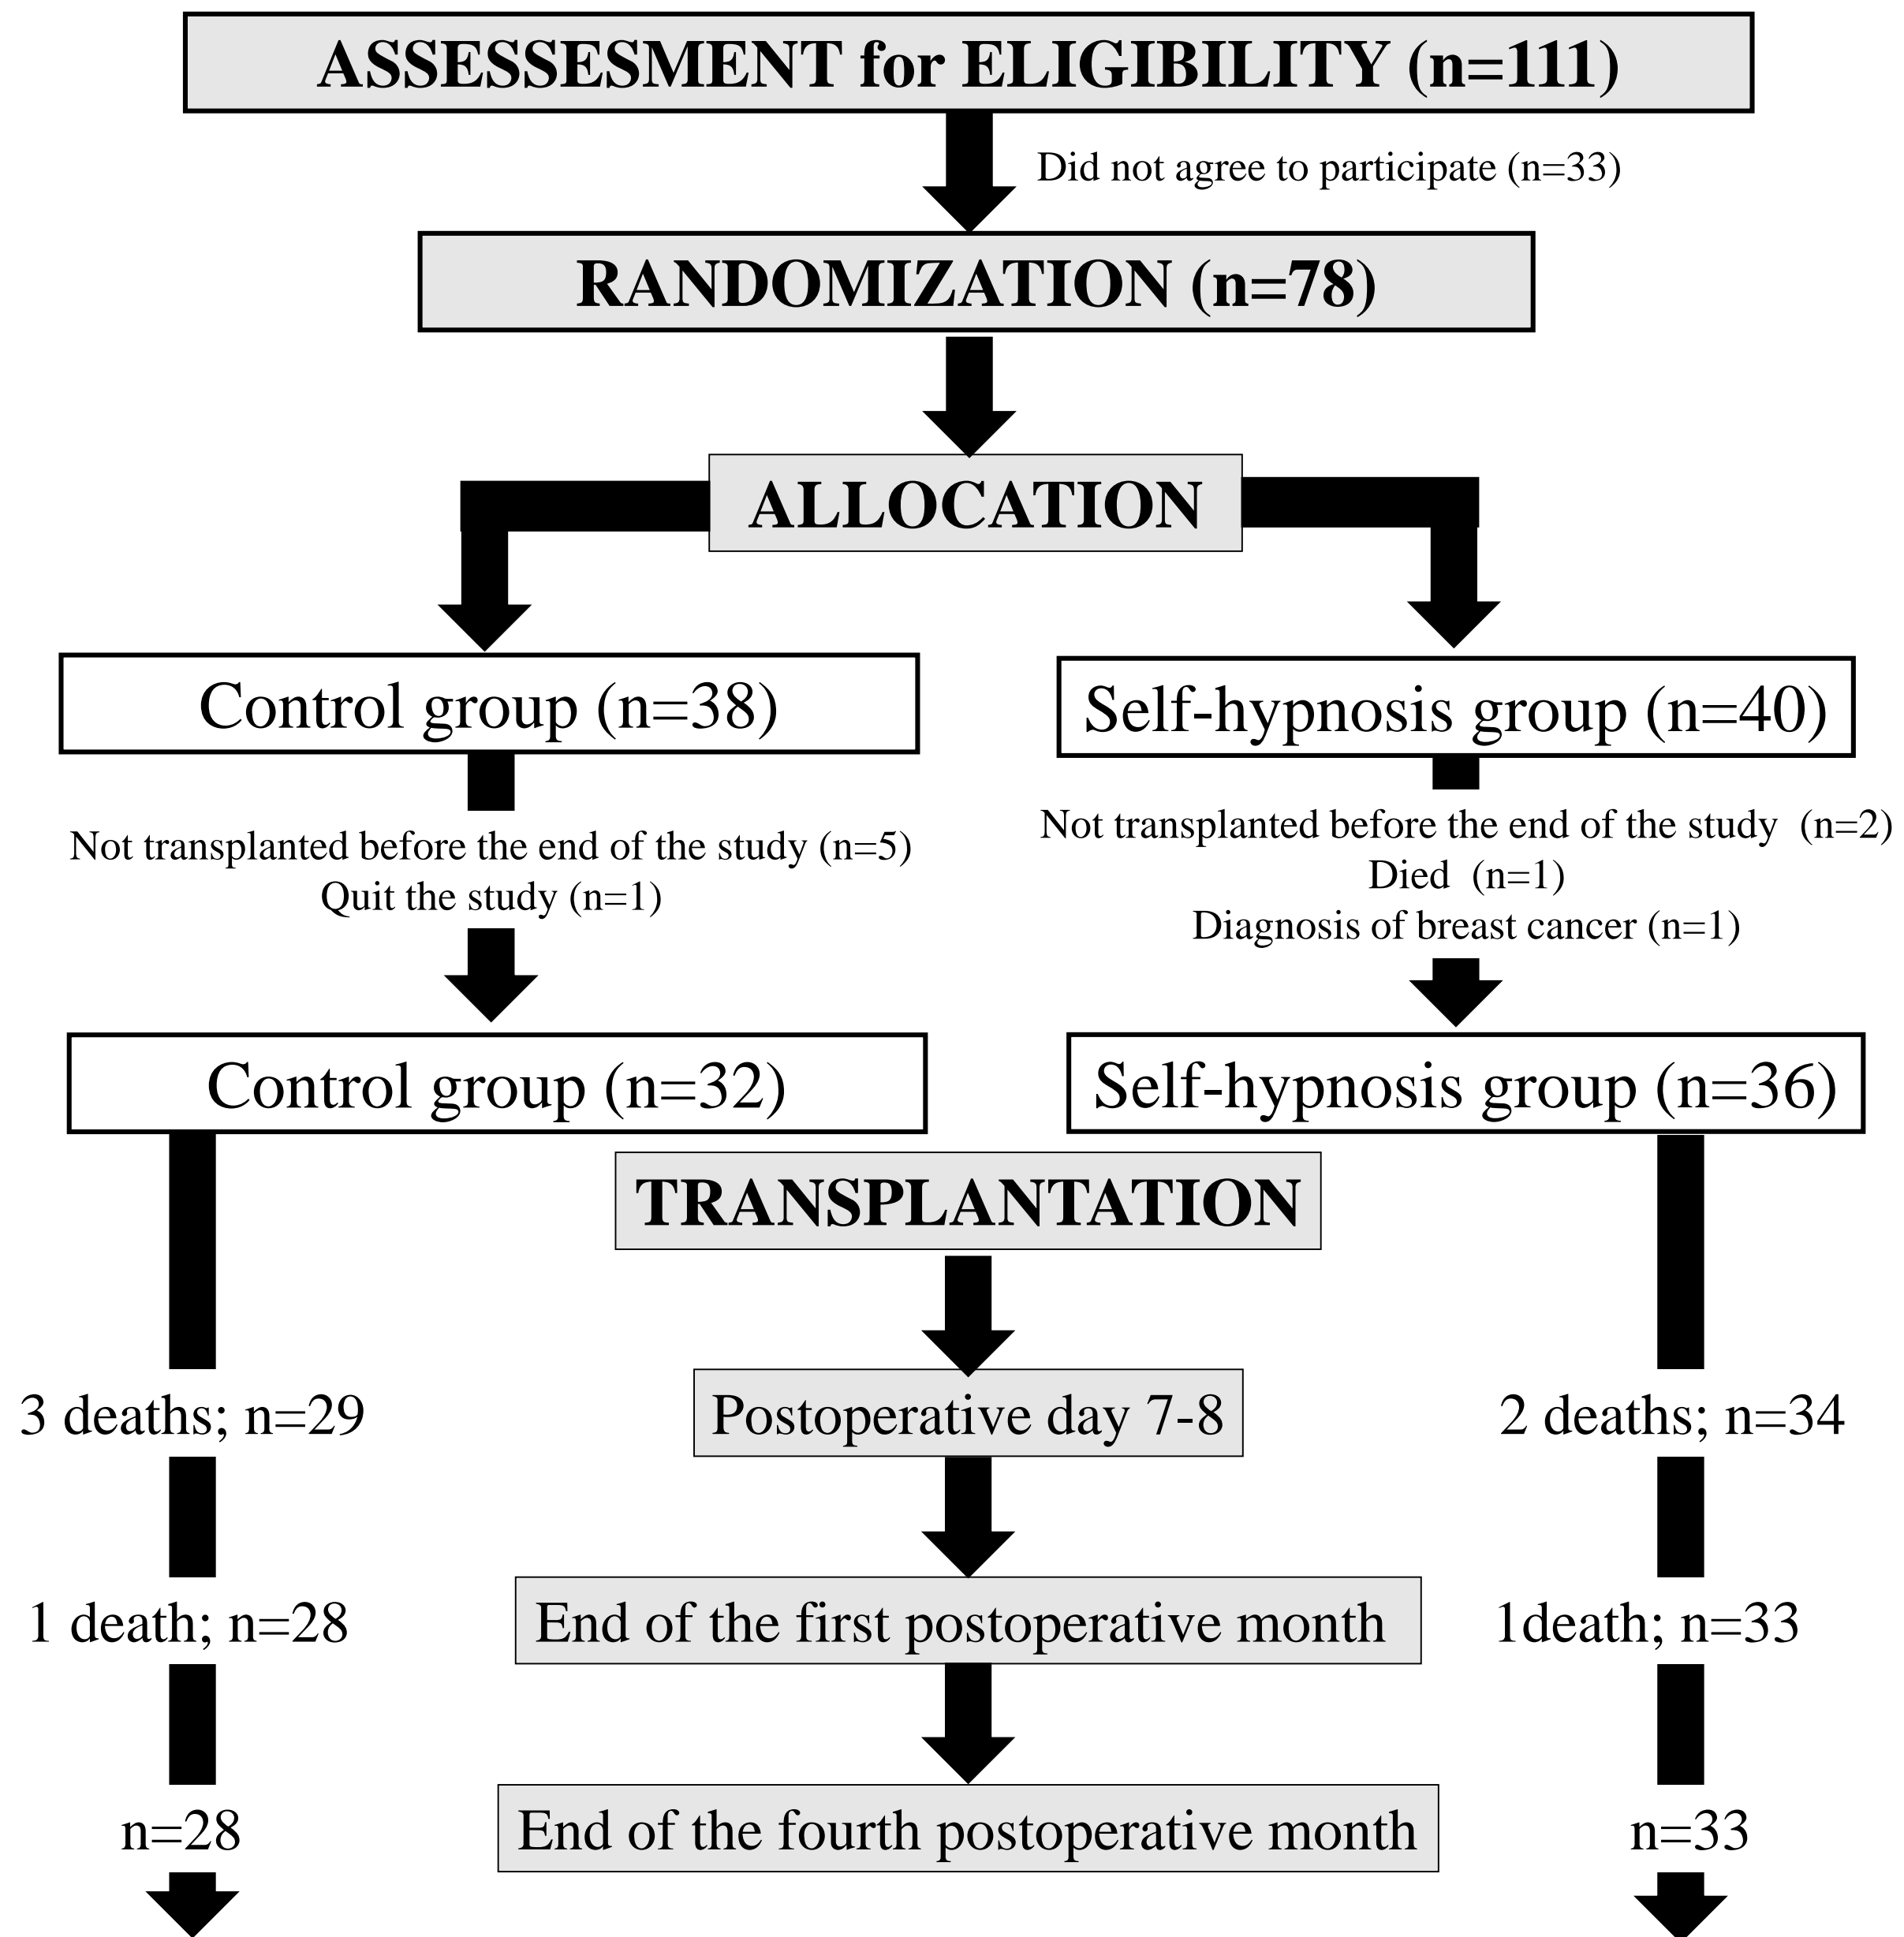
ASSESSESMENT for ELIGIBILITY (n=111)

Did not agree to participate (n=33)

RANDOMIZATION (n=78)

ALLOCATION

Control group (n=38)

Self-hypnosis group (n=40)

Not transplanted before the end of the study (n=5)
Quit the study (n=1)

Not transplanted before the end of the study (n=2)
Died (n=1)
Diagnosis of breast cancer (n=1)

Control group (n=32)

Self-hypnosis group (n=36)

TRANSPLANTATION

3 deaths; n=29

Postoperative day 7-8

2 deaths; n=34

1 death; n=28

End of the first postoperative month

1death; n=33

n=28

End of the fourth postoperative month

n=33